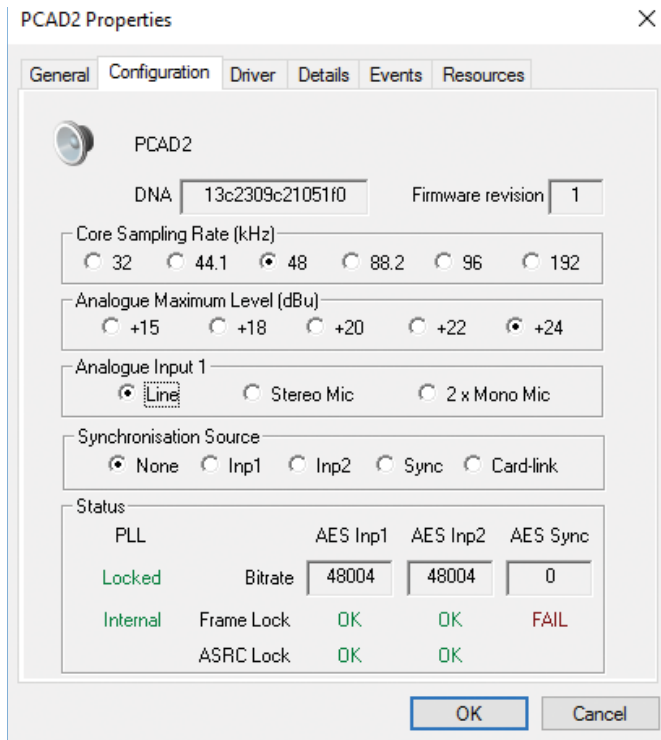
PCAD2 Properties

×

General | Configuration | Driver | Details | Events | Resources

PCAD2

DNA 13c2309c21051f0

Firmware revision 1

Core Sampling Rate (kHz)

32 44.1 48 88.2 96 192

Analogue Maximum Level (dBu)

+15 +18 +20 +22 +24

Analogue Input 1

Line Stereo Mic 2 x Mono Mic

Synchronisation Source

None Inp1 Inp2 Sync Card-link

Status

| PLL | | AES Inp1 | AES Inp2 | AES Sync |
|---|---|---|---|---|
| Locked | Bitrate | 48004 | 48004 | 0 |
| Internal | Frame Lock | OK | OK | FAIL |
| | ASRC Lock | OK | OK | |

OK Cancel